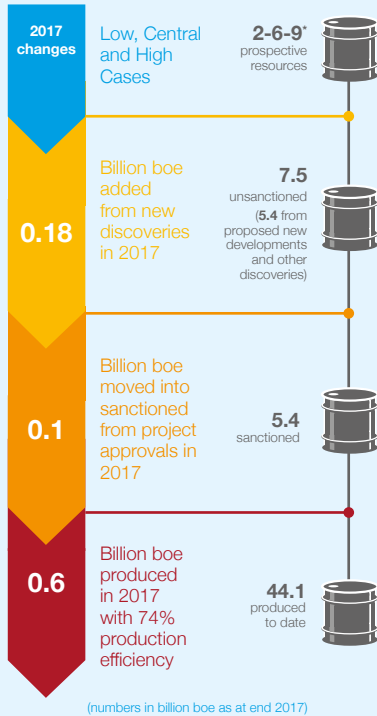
2017 changes

Low, Central and High Cases

2-6-9* prospective resources

0.18

Billion boe added from new discoveries in 2017

7.5 unsanctioned (5.4 from proposed new developments and other discoveries)

0.1

Billion boe moved into sanctioned from project approvals in 2017

5.4 sanctioned

0.6

Billion boe produced in 2017 with 74% production efficiency

44.1 produced to date

(numbers in billion boe as at end 2017)